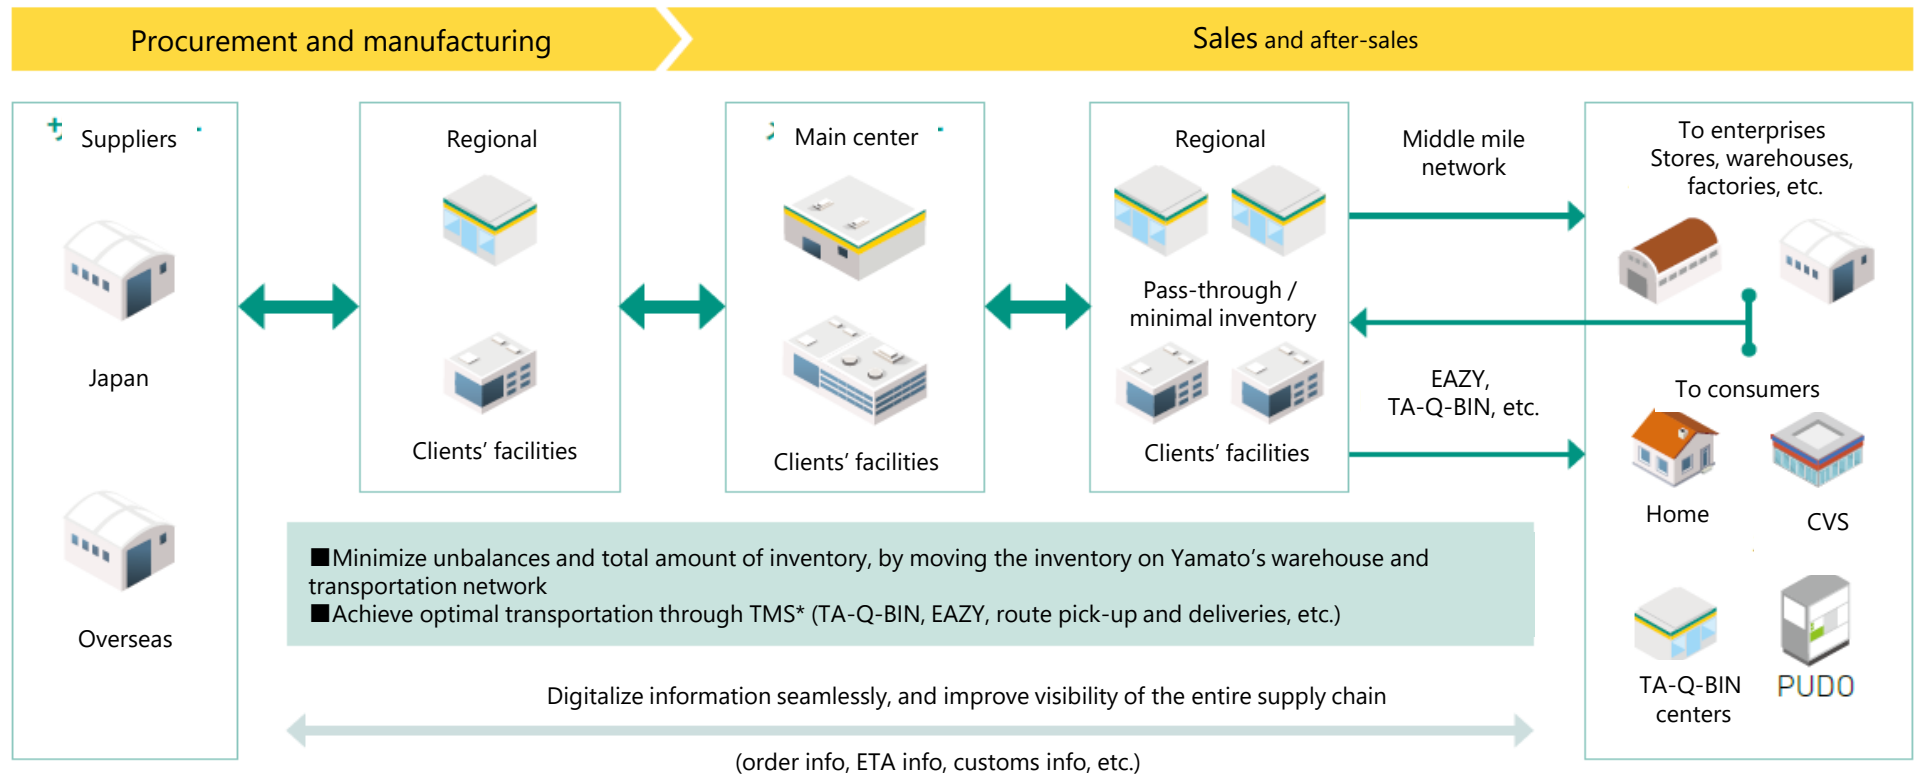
Procurement and manufacturing

Sales and after-sales

Suppliers

Japan

Overseas

Regional

Clients' facilities

Main center

Clients' facilities

Regional

Pass-through / minimal inventory

Clients' facilities

Middle mile network

EAZY, TA-Q-BIN, etc.

To enterprises Stores, warehouses, factories, etc.

To consumers

Home

CVS

TA-Q-BIN centers

PUDO

■Minimize unbalances and total amount of inventory, by moving the inventory on Yamato's warehouse and transportation network
■Achieve optimal transportation through TMS* (TA-Q-BIN, EAZY, route pick-up and deliveries, etc.)

Digitalize information seamlessly, and improve visibility of the entire supply chain

(order info, ETA info, customs info, etc.)